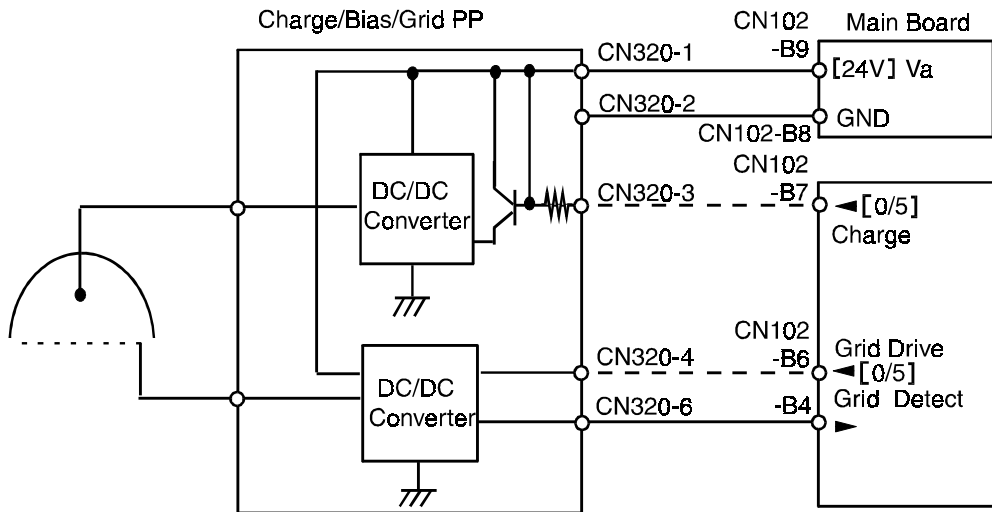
Charge/Bias/Grid PP

CN102 -B9
Main Board
CN320-1
[24V] Va
CN320-2
GND
CN102-B8
CN102 -B7
DC/DC Converter
CN320-3
◄[0/5] Charge

CN102 -B6
CN320-4
Grid Drive ◄[0/5]
DC/DC Converter
CN320-6
-B4
Grid Detect ►